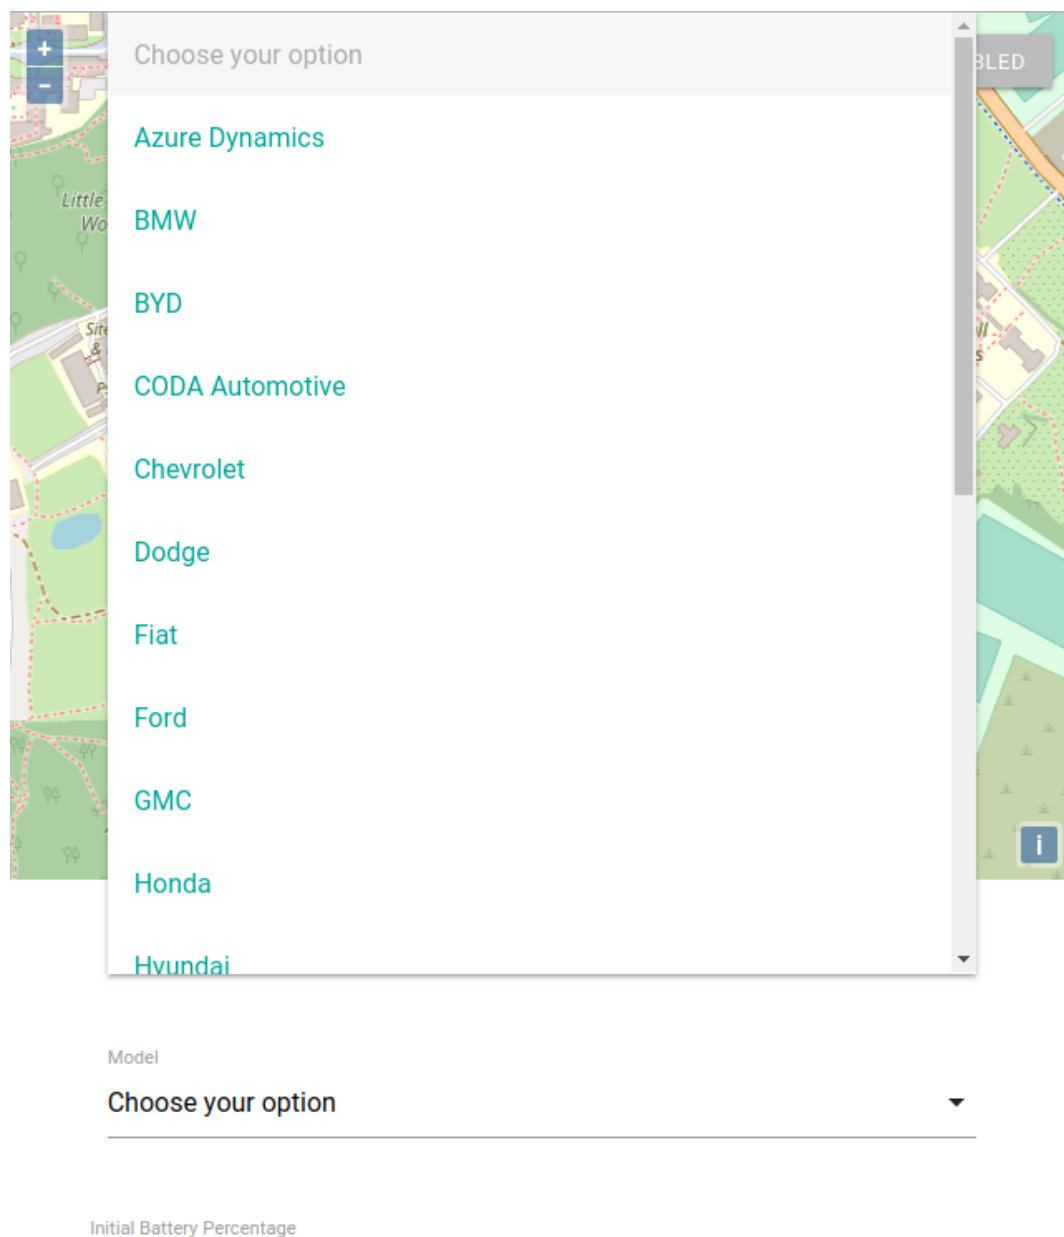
+
−
Little
Wo
Site
&
P

Choose your option

Azure Dynamics

BMW

BYD

CODA Automotive

Chevrolet

Dodge

Fiat

Ford

GMC

Honda

Hyundai

BLED

i

Model

Choose your option

Initial Battery Percentage